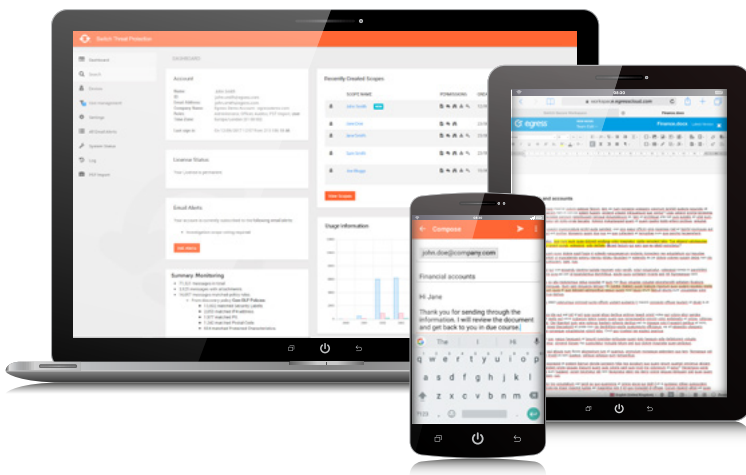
Switch Threat Protection

Dashboard

Account

License Status

Email Alerts

Summary Monitoring

Recently Created Scopes

Usage Information

Finance.docx

egress

Compose

john.doe@company.com

Financial accounts

Hi Jane

Thank you for sending through the information. I will review the document and get back to you in due course.

The

I

Hi

q w e r t y u i o p

a s d f g h j k l

z x c v b n m

?123